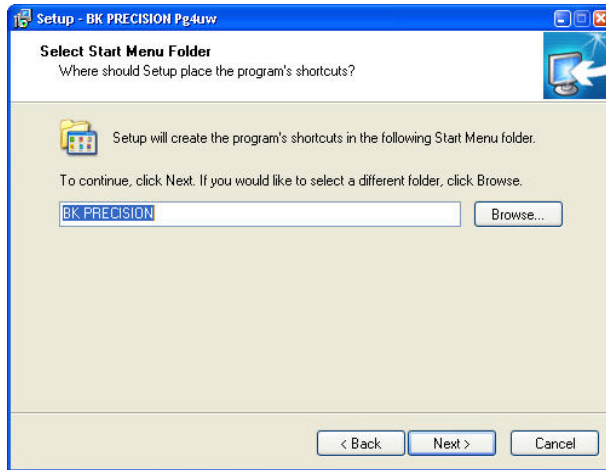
Setup - BK PRECISION Pg4uw

Select Start Menu Folder
Where should Setup place the program's shortcuts?

Setup will create the program's shortcuts in the following Start Menu folder.

To continue, click Next. If you would like to select a different folder, click Browse.

BK PRECISION

Browse...

< Back

Next >

Cancel